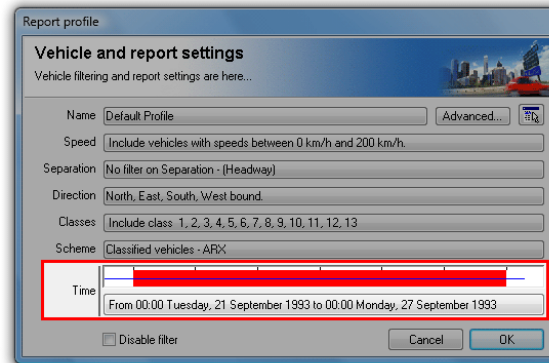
Report profile

Vehicle and report settings
Vehicle filtering and report settings are here...

Name Default Profile
Advanced...

Speed Include vehicles with speeds between 0 km/h and 200 km/h.

Separation No filter on Separation - (Headway)

Direction North, East, South, West bound.

Classes Include class 1, 2, 3, 4, 5, 6, 7, 8, 9, 10, 11, 12, 13

Scheme Classified vehicles - ARX

Time From 00:00 Tuesday, 21 September 1993 to 00:00 Monday, 27 September 1993

Disable filter

Cancel OK